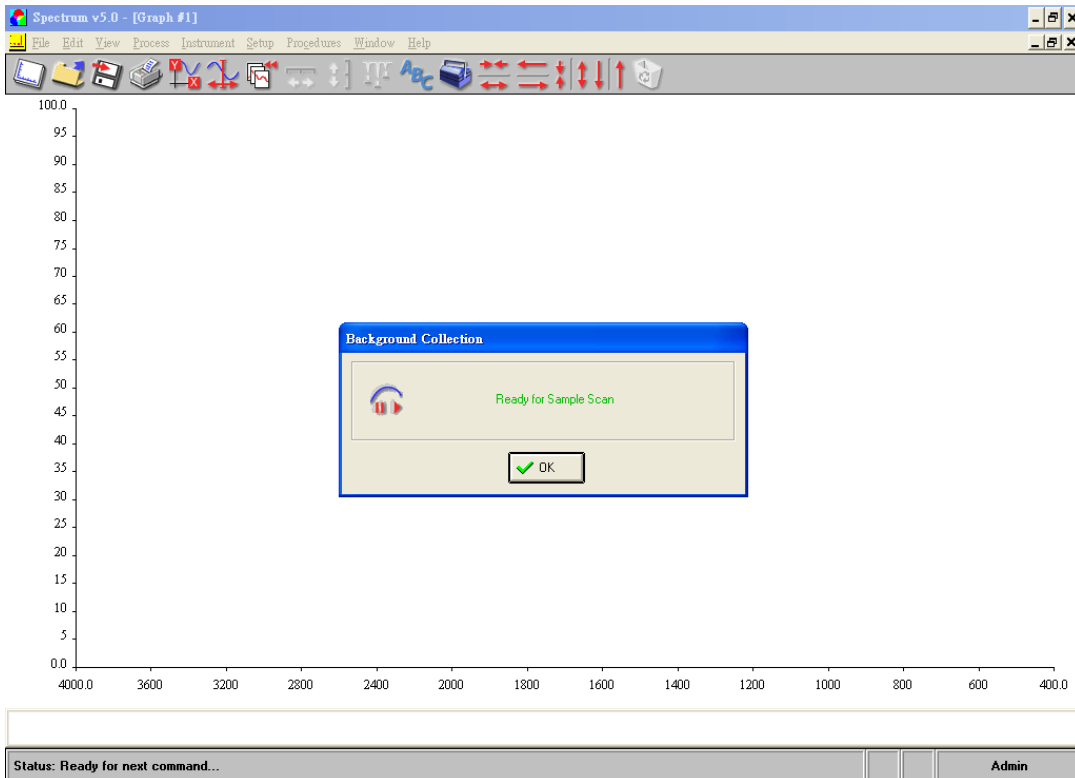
Spectrum v5.0 - [Graph #1]

File Edit View Process Instrument Setup Procedures Window Help

100.0
95
90
85
80
75
70
65
60
55
50
45
40
35
30
25
20
15
10
5
0.0

4000.0 3600 3200 2800 2400 2000 1800 1600 1400 1200 1000 800 600 400.0

Background Collection

Ready for Sample Scan

OK

Status: Ready for next command...

Admin